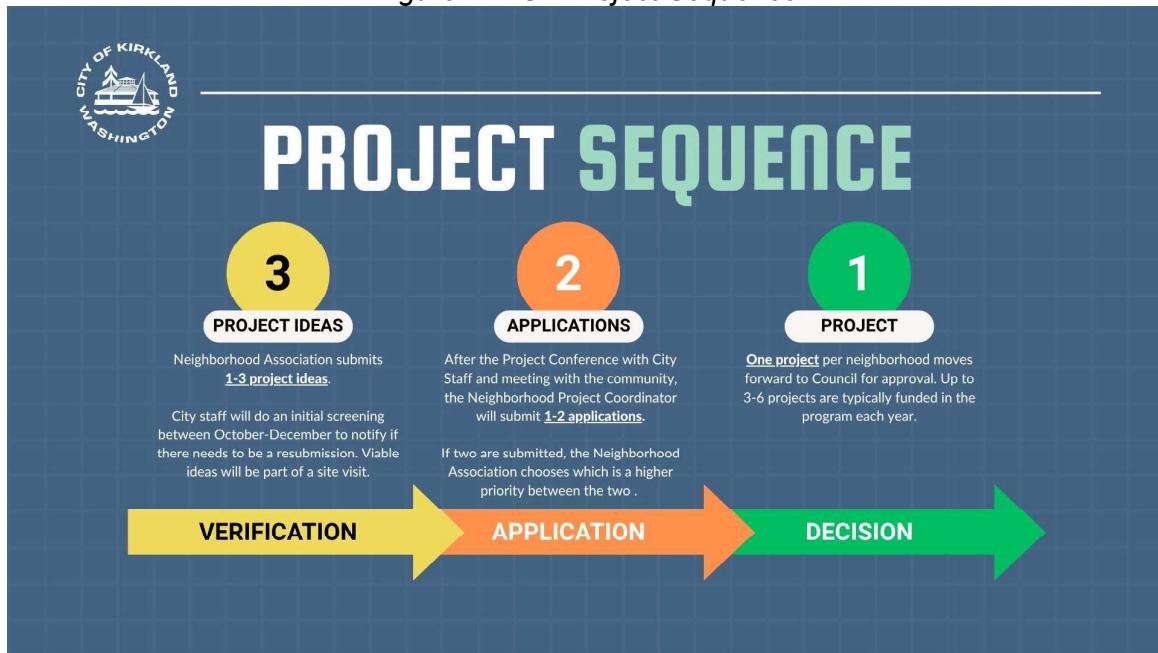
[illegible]

CITY OF KIRKLAND WASHINGTON

PROJECT SEQUENCE

3

PROJECT IDEAS

Neighborhood Association submits 1-3 project ideas.

City staff will do an initial screening between October-December to notify if there needs to be a resubmission. Viable ideas will be part of a site visit.

2

APPLICATIONS

After the Project Conference with City Staff and meeting with the community, the Neighborhood Project Coordinator will submit 1-2 applications.

If two are submitted, the Neighborhood Association chooses which is a higher priority between the two .

1

PROJECT

One project per neighborhood moves forward to Council for approval. Up to 3-6 projects are typically funded in the program each year.

VERIFICATION

APPLICATION

DECISION